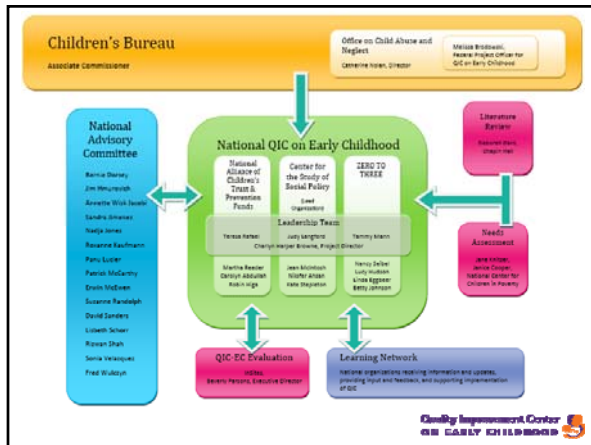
Children's Bureau

Associate Commissioner

Office on Child Abuse and Neglect

Catherine Nolan, Director

Melissa Brodowski, Federal Project Officer for QIC on Early Childhood

National Advisory Committee

Bernie Dorsey
Jim Hmurovich
Annette Wick-Swartz
Sandra Jimenez
Nadja Jones
Roxanne Kaufmann
Panu Lucier
Patrick McCarthy
Erwin McEwen
Suzanne Randolph
David Sanders
Lisbeth Schorr
Rizwan Shah
Sonia Velazquez
Fred Wulczyn

National QIC on Early Childhood

National Alliance of Children's Trust & Prevention Funds

Center for the Study of Social Policy

Lead Organization

ZERO TO THREE

Leadership Team

Teresa Rafael
Judy Langford
Tammy Mann
Cheryl Harper Browne, Project Director

Martha Reeder
Carolyn Abdullah
Robin Higa

Jean McIntosh
Nilofer Ahsan
Kate Stapleton

Nancy Seibel
Judy Hudson
Linda Eggbeer
Betty Johnson

Literature Review

Deborah Daro, Chapin Hall

Needs Assessment

Jane Knitzer, Janice Cooper, National Center for Children in Poverty

QIC-EC Evaluation

InSites, Beverly Parsons, Executive Director

Learning Network

National organizations receiving information and updates, providing input and feedback, and supporting implementation of QIC

Quality Improvement Center ON EARLY CHILDHOOD